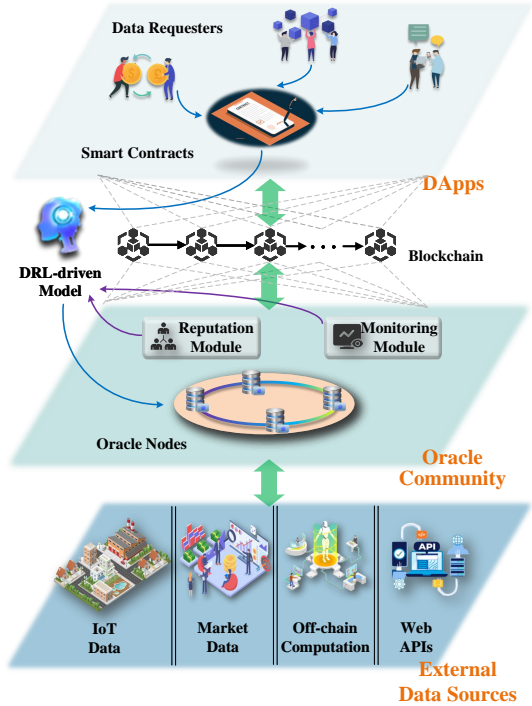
Data Requesters

Smart Contracts

DApps

DRL-driven Model

Blockchain

Reputation Module

Monitoring Module

Oracle Nodes

Oracle Community

API

IoT Data

Market Data

Off-chain Computation

Web APIs

External Data Sources